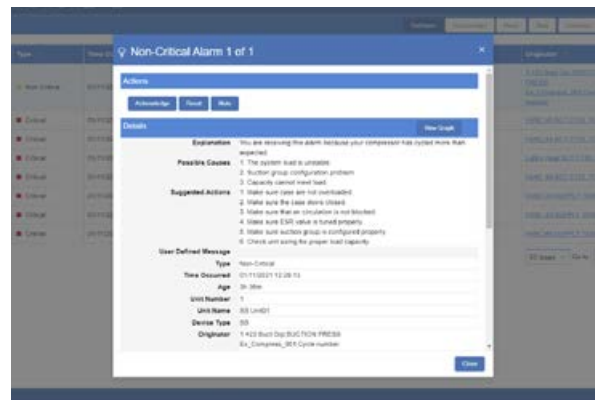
Non-Critical Alarm 1 of 1

Actions

Acknowledge Reset Mute

Details

View Graph

Explanation You are receiving this alarm because your compressor has cycled more than expected.

Possible Causes 1. The system load is unstable.
2. Suction group configuration problem.
3. Capacity cannot meet load.

Suggested Actions 1. Make sure case are not overloaded.
2. Make sure the case doors closed.
3. Make sure that air circulation is not blocked.
4. Make sure ESR value is tuned properly.
5. Make sure suction group is configured properly.
6. Check unit sizing the proper load capacity.

User Defined Message

Type Non-Critical

Time Occurred 01/11/2021 12:28:13

Age 3h 38m

Unit Number 1

Unit Name SS Unit01

Device Type SS

Originator 1:433 Suct Grp:SUCTION PRESS Ex_Compress_001:Cycle number

Close

Type

Non-Critical
Critical
Critical
Critical
Critical
Critical
Critical
Critical

Originator

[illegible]